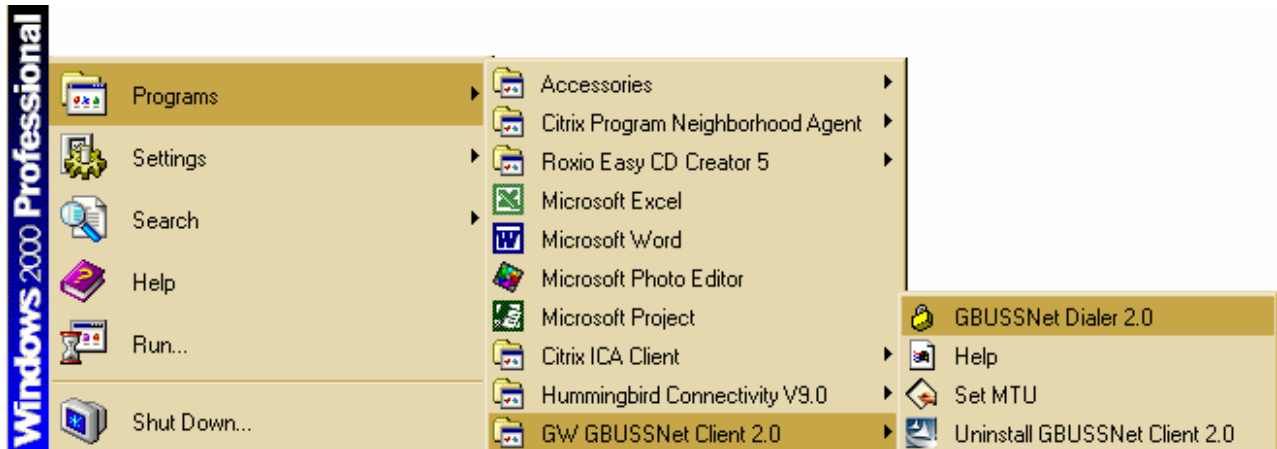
Windows 2000 Professional

Programs
Settings
Search
Help
Run...
Shut Down...

Accessories
Citrix Program Neighborhood Agent
Roxio Easy CD Creator 5
Microsoft Excel
Microsoft Word
Microsoft Photo Editor
Microsoft Project
Citrix ICA Client
Hummingbird Connectivity V9.0
GW GBUSSNet Client 2.0

GBUSSNet Dialer 2.0
Help
Set MTU
Uninstall GBUSSNet Client 2.0